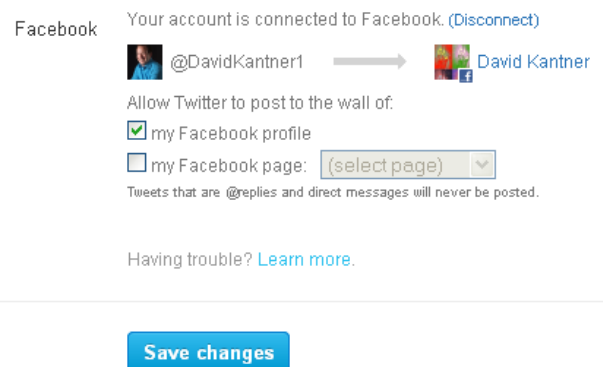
Facebook

Your account is connected to Facebook. (Disconnect)

@DavidKantner1 David Kantner

Allow Twitter to post to the wall of:

my Facebook profile

my Facebook page: (select page)

Tweets that are @replies and direct messages will never be posted.

Having trouble? Learn more.

Save changes